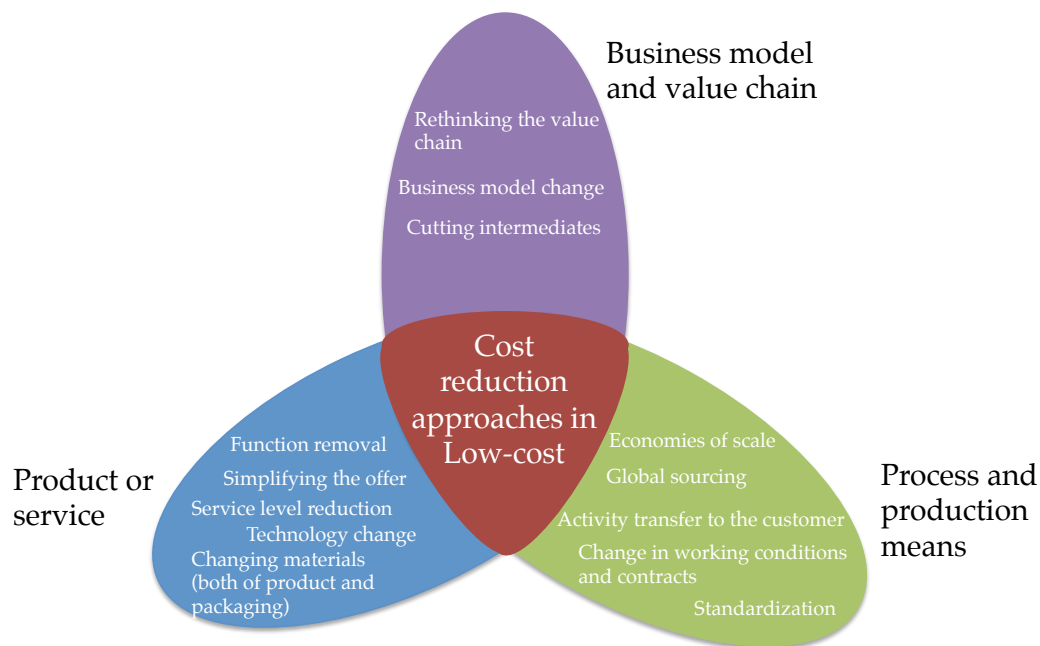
Business model and value chain

Rethinking the value chain

Business model change

Cutting intermediates

Cost reduction approaches in Low-cost

Product or service

Function removal

Simplifying the offer

Service level reduction

Technology change

Changing materials (both of product and packaging)

Process and production means

Economies of scale

Global sourcing

Activity transfer to the customer

Change in working conditions and contracts

Standardization